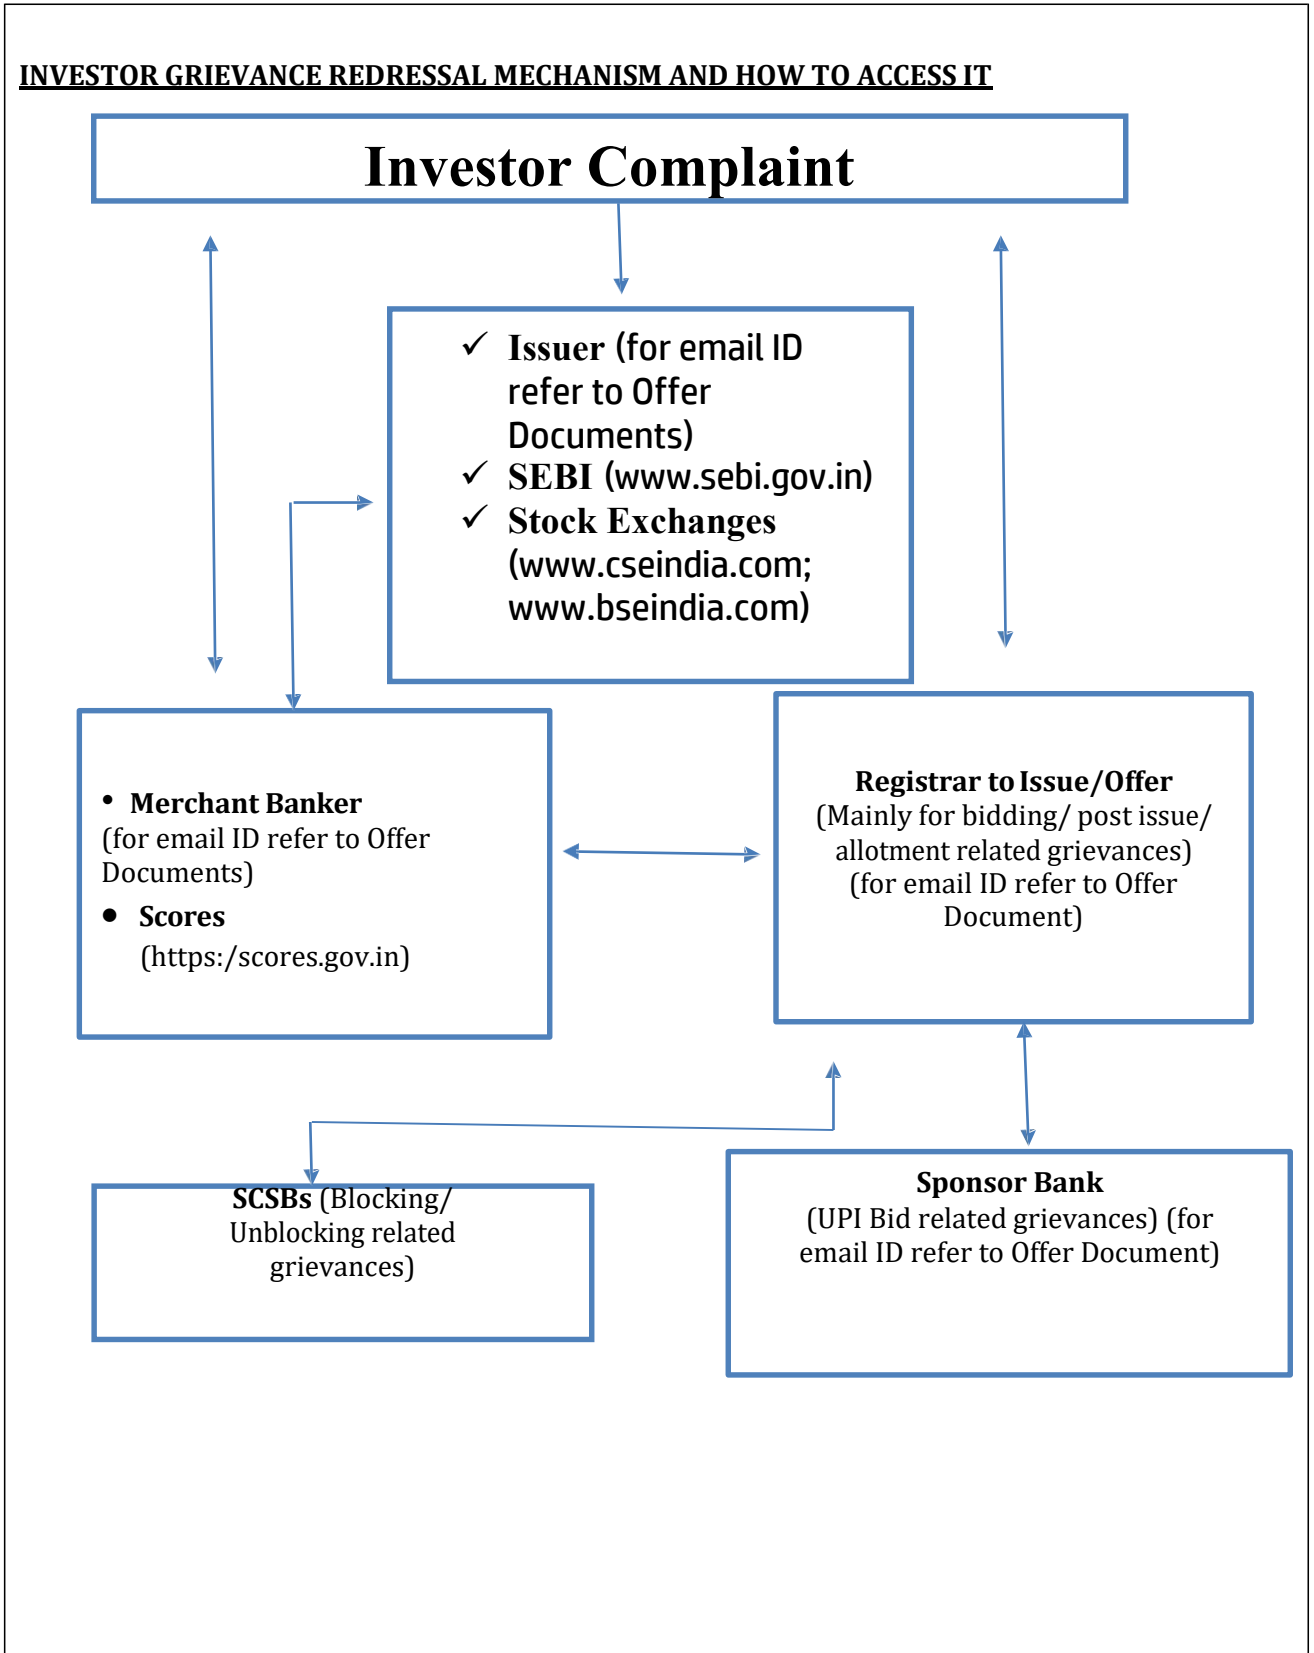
INVESTOR GRIEVANCE REDRESSAL MECHANISM AND HOW TO ACCESS IT

Investor Complaint

✓ Issuer (for email ID refer to Offer Documents)
✓ SEBI (www.sebi.gov.in)
✓ Stock Exchanges (www.cseindia.com; www.bseindia.com)

• Merchant Banker
(for email ID refer to Offer Documents)
• Scores
(https:/scores.gov.in)

Registrar to Issue/Offer
(Mainly for bidding/ post issue/ allotment related grievances)
(for email ID refer to Offer Document)

SCSBs (Blocking/ Unblocking related grievances)

Sponsor Bank
(UPI Bid related grievances) (for email ID refer to Offer Document)